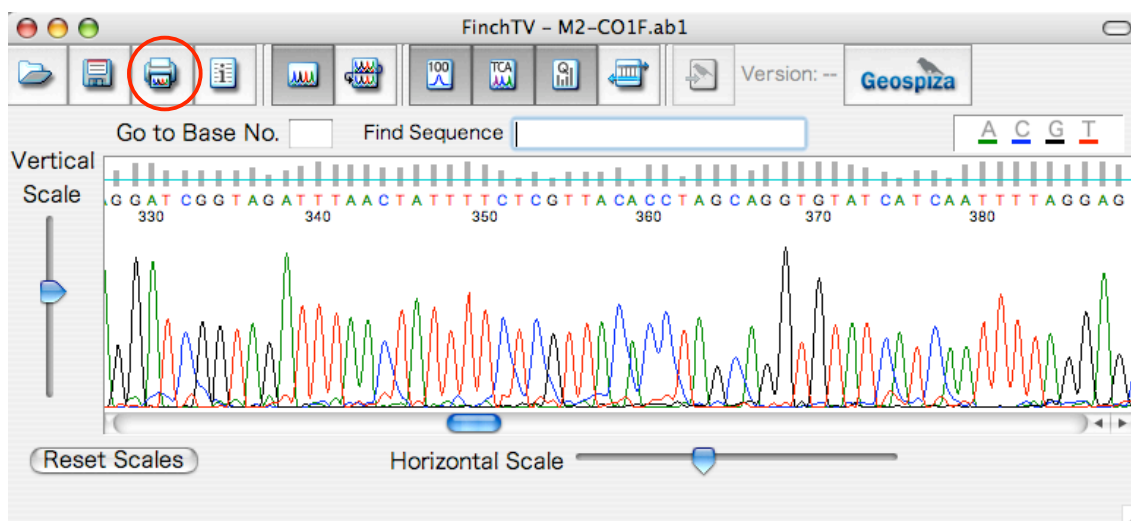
FinchTV – M2-CO1F.ab1

100 TCA QV Version: -- Geospiza

Go to Base No. Find Sequence

A C G T

Vertical Scale

A G G A T C G G T A G A T T T A A C T A T T T T C T C G T T A C A C C T A G C A G G T G T A T C A T C A A T T T T A G G A G
330 340 350 360 370 380

Reset Scales

Horizontal Scale